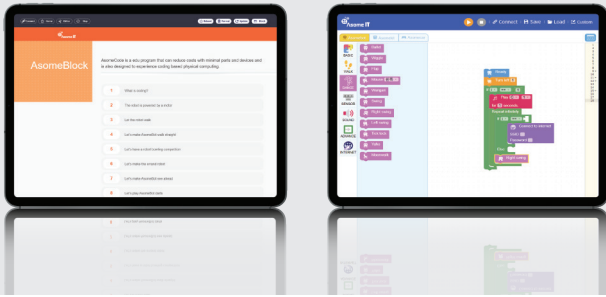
AsomeBlock

AsomeCode is a edu program that can reduce costs with minimal parts and devices and is also designed to experience coding based physical computing.

1 What is coding?

2 The robot is prepared via a motor

3 Let the robot walk

4 Let's make AsomeBot walk straight

5 Let's make a short coding competition

6 Let's make the screen brighter

7 Let's make AsomeBot turn ahead

8 Let's play marionette game

Asome IT

Connect Save Load Custom